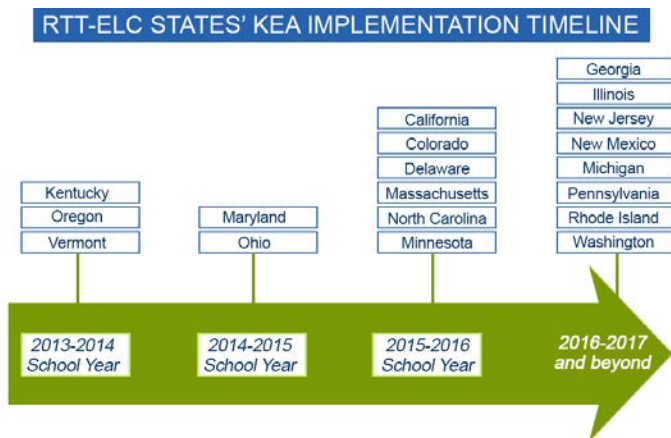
RTT-ELC STATES' KEA IMPLEMENTATION TIMELINE

Kentucky
Oregon
Vermont

2013-2014 School Year

Maryland
Ohio

2014-2015 School Year

California
Colorado
Delaware
Massachusetts
North Carolina
Minnesota

2015-2016 School Year

Georgia
Illinois
New Jersey
New Mexico
Michigan
Pennsylvania
Rhode Island
Washington

2016-2017 and beyond